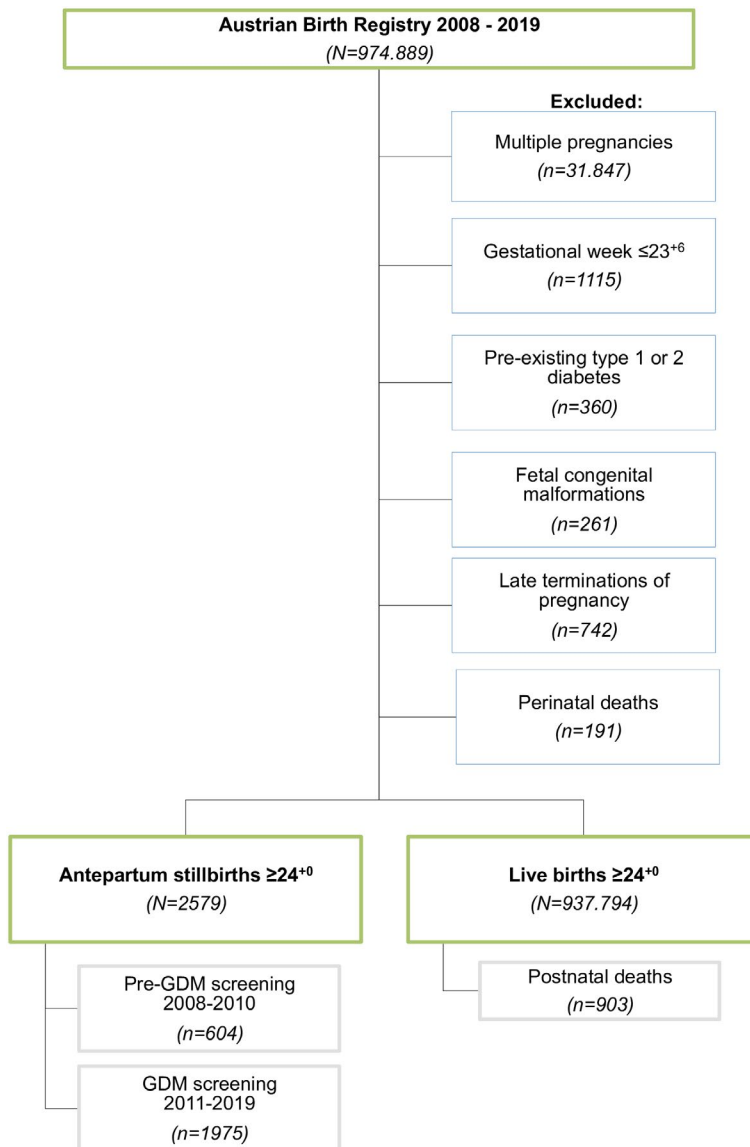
Austrian Birth Registry 2008 - 2019
(N=974.889)

Excluded:

Multiple pregnancies
(n=31.847)

Gestational week ≤$23^{+6}$
(n=1115)

Pre-existing type 1 or 2 diabetes
(n=360)

Fetal congenital malformations
(n=261)

Late terminations of pregnancy
(n=742)

Perinatal deaths
(n=191)

Antepartum stillbirths ≥$24^{+0}$
(N=2579)

Live births ≥$24^{+0}$
(N=937.794)

Pre-GDM screening 2008-2010
(n=604)

GDM screening 2011-2019
(n=1975)

Postnatal deaths
(n=903)